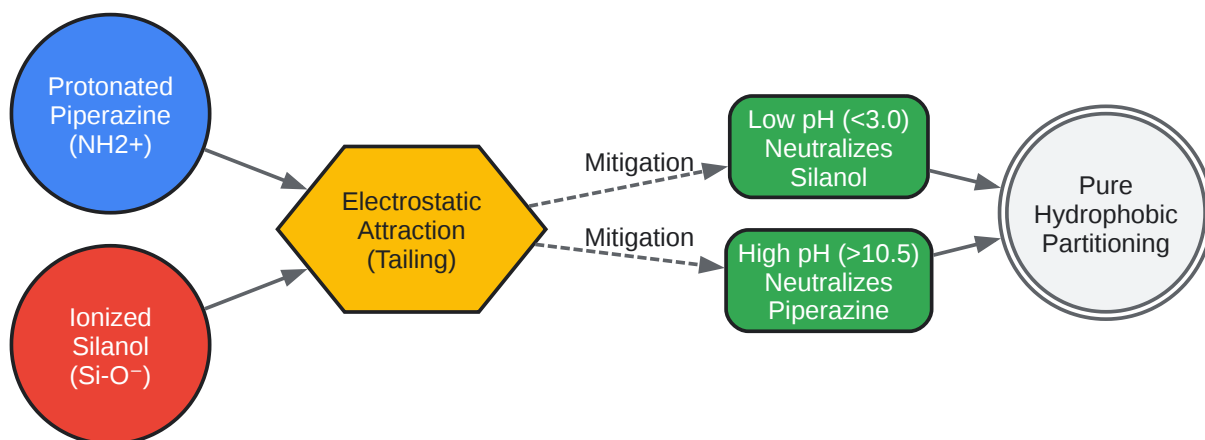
Protonated Piperazine (NH2+)

Ionized Silanol (Si-O⁻)

Electrostatic Attraction (Tailing)

Mitigation

Mitigation

Low pH (<3.0) Neutralizes Silanol

High pH (>10.5) Neutralizes Piperazine

Pure Hydrophobic Partitioning